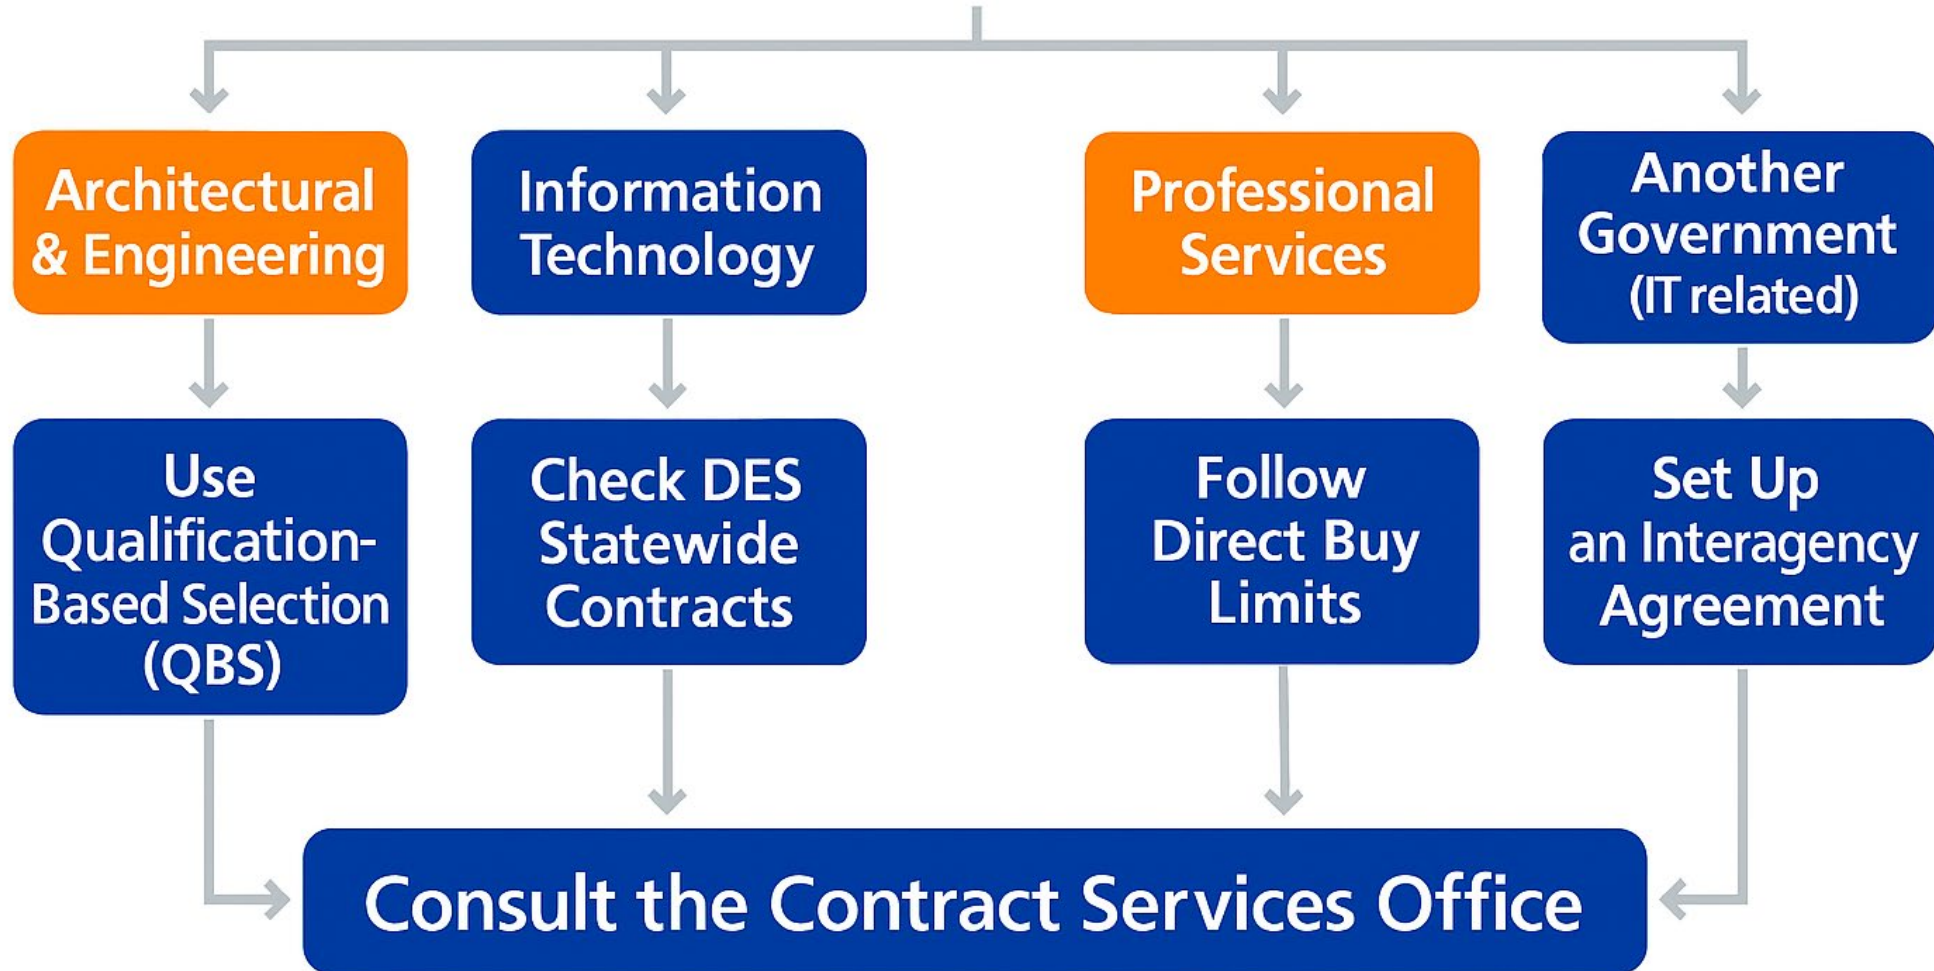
Architectural & Engineering

Use Qualification-Based Selection (QBS)

Information Technology

Check DES Statewide Contracts

Professional Services

Follow Direct Buy Limits

Another Government (IT related)

Set Up an Interagency Agreement

Consult the Contract Services Office